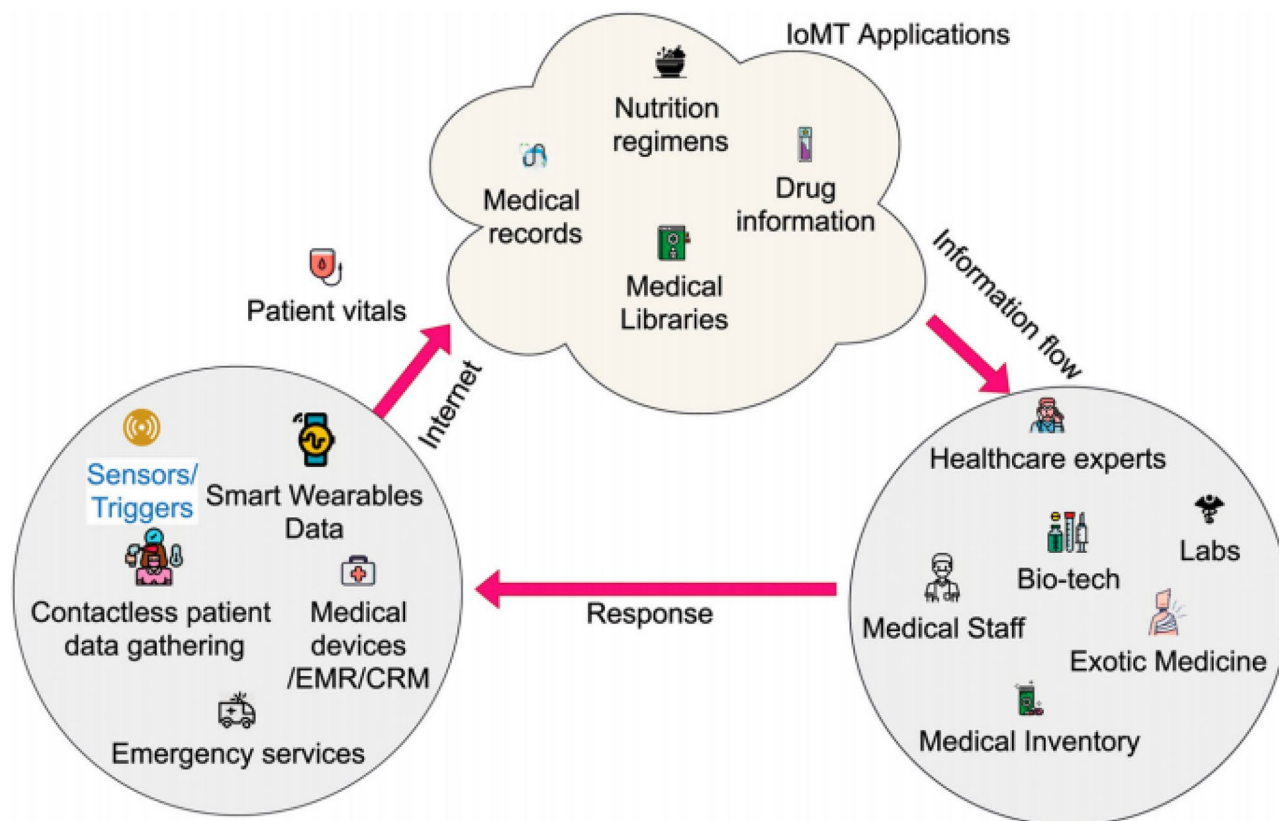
IoMT Applications

Nutrition regimens

Medical records

Drug information

Medical Libraries

Patient vitals

Internet

Information flow

Sensors/ Triggers

Smart Wearables Data

Contactless patient data gathering

Medical devices /EMR/CRM

Emergency services

Response

Healthcare experts

Labs

Bio-tech

Medical Staff

Exotic Medicine

Medical Inventory